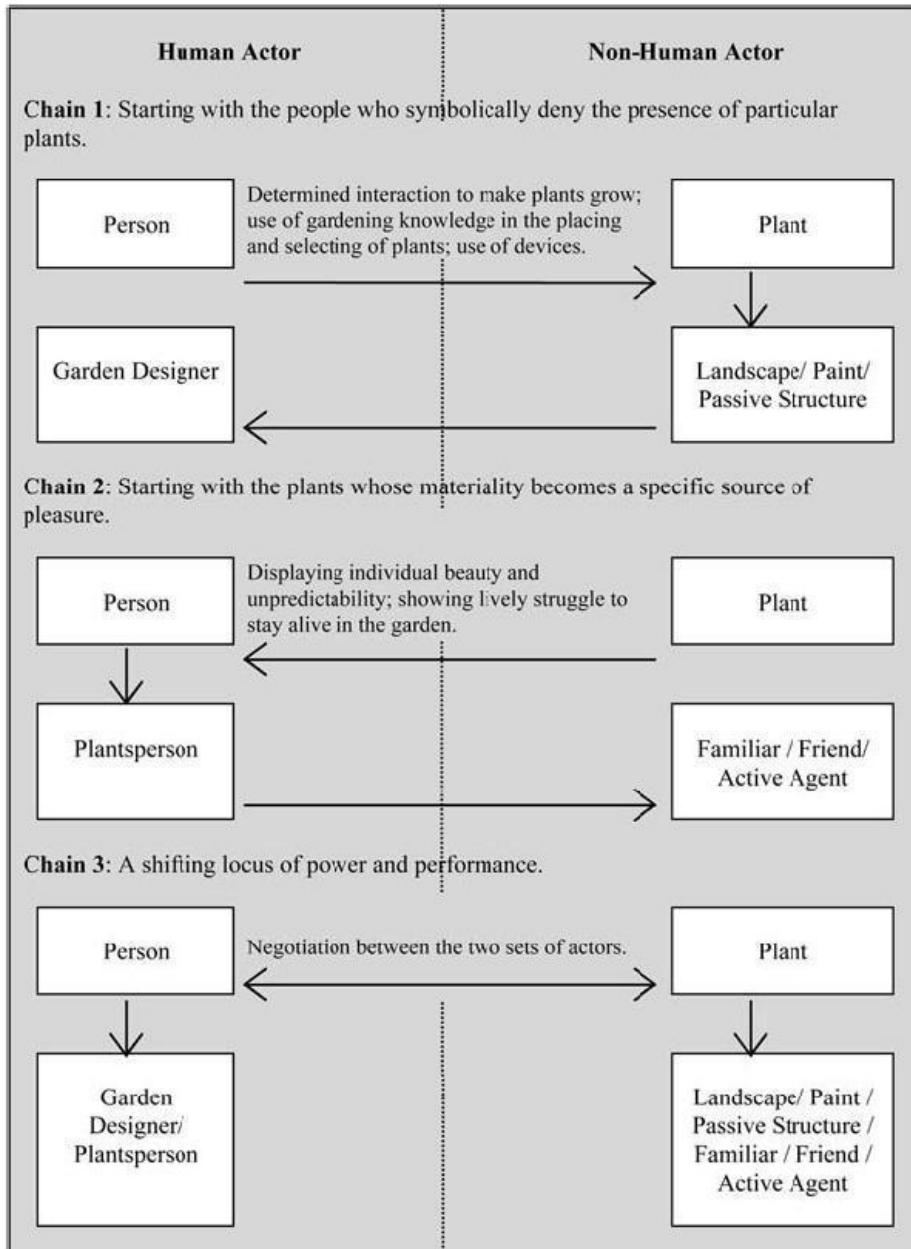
Human Actor

Non-Human Actor

**Chain 1**: Starting with the people who symbolically deny the presence of particular plants.

Person

Determined interaction to make plants grow; use of gardening knowledge in the placing and selecting of plants; use of devices.

Plant

Garden Designer

Landscape/ Paint/ Passive Structure

**Chain 2**: Starting with the plants whose materiality becomes a specific source of pleasure.

Person

Displaying individual beauty and unpredictability; showing lively struggle to stay alive in the garden.

Plant

Plantsperson

Familiar / Friend/ Active Agent

**Chain 3**: A shifting locus of power and performance.

Person

Negotiation between the two sets of actors.

Plant

Garden Designer/ Plantsperson

Landscape/ Paint / Passive Structure / Familiar / Friend / Active Agent